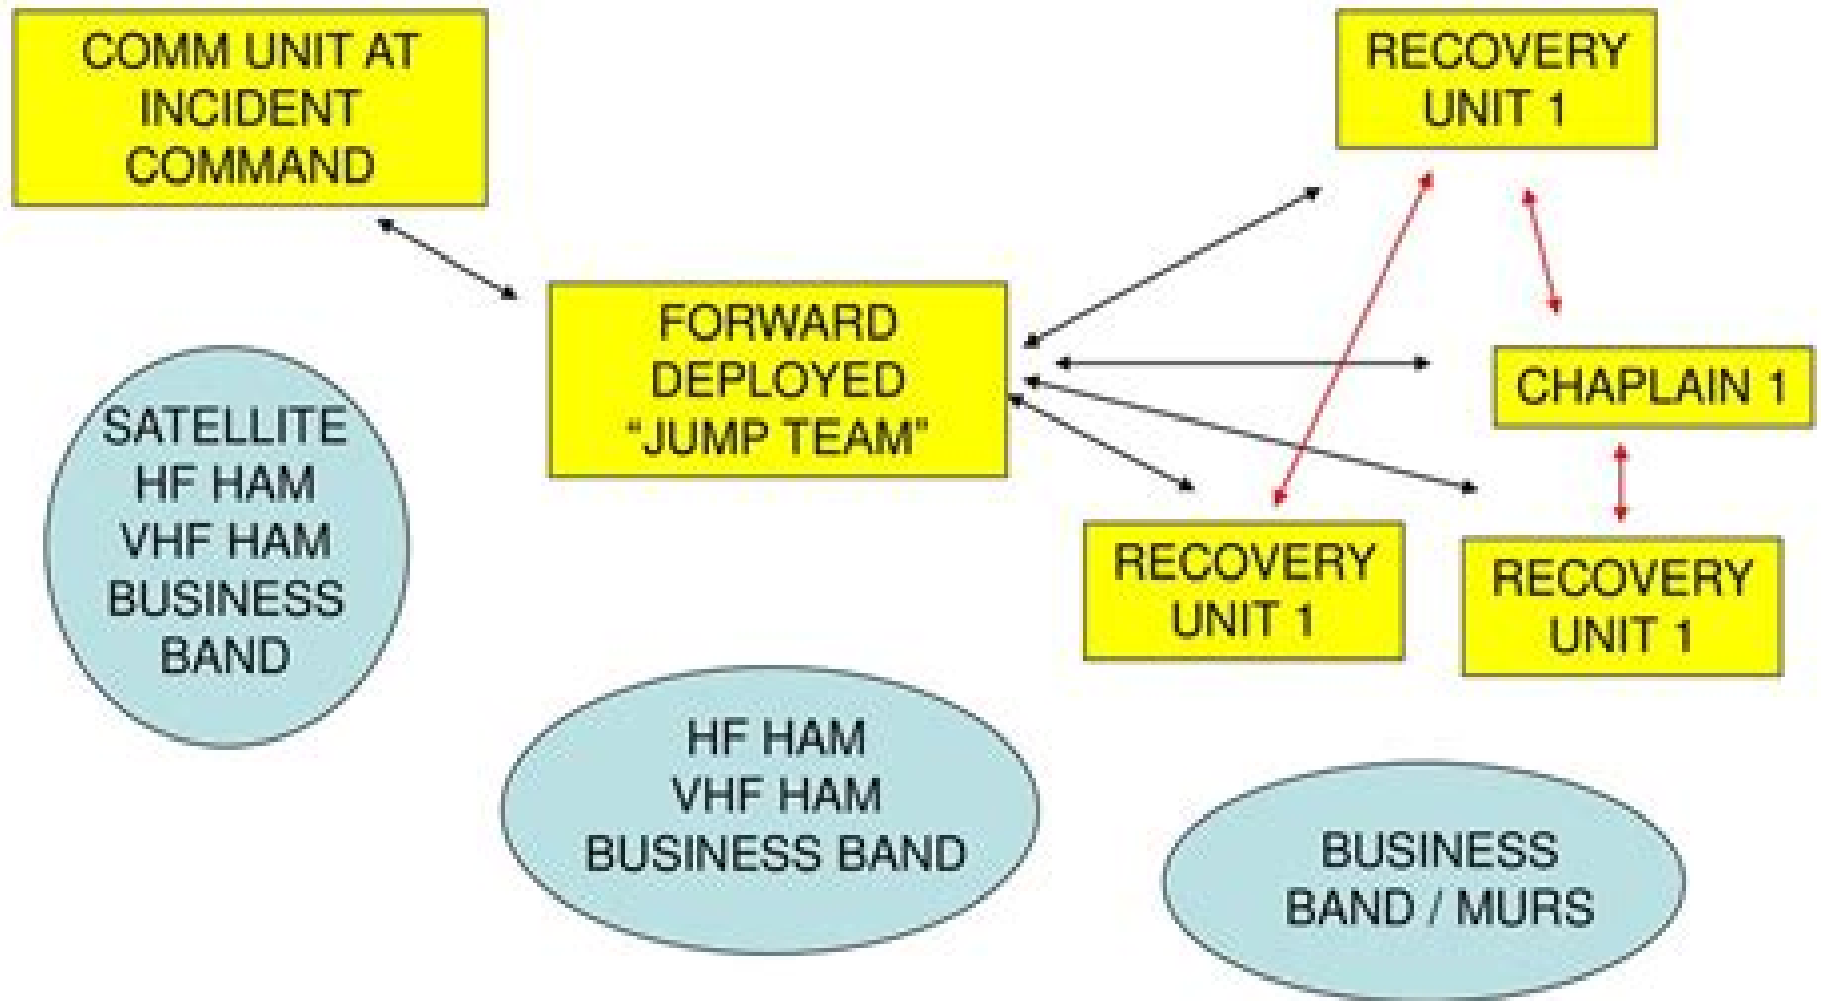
COMM UNIT AT INCIDENT COMMAND

RECOVERY UNIT 1

FORWARD DEPLOYED "JUMP TEAM"

CHAPLAIN 1

SATELLITE
HF HAM
VHF HAM
BUSINESS BAND

RECOVERY UNIT 1

RECOVERY UNIT 1

HF HAM
VHF HAM
BUSINESS BAND

BUSINESS BAND / MURS